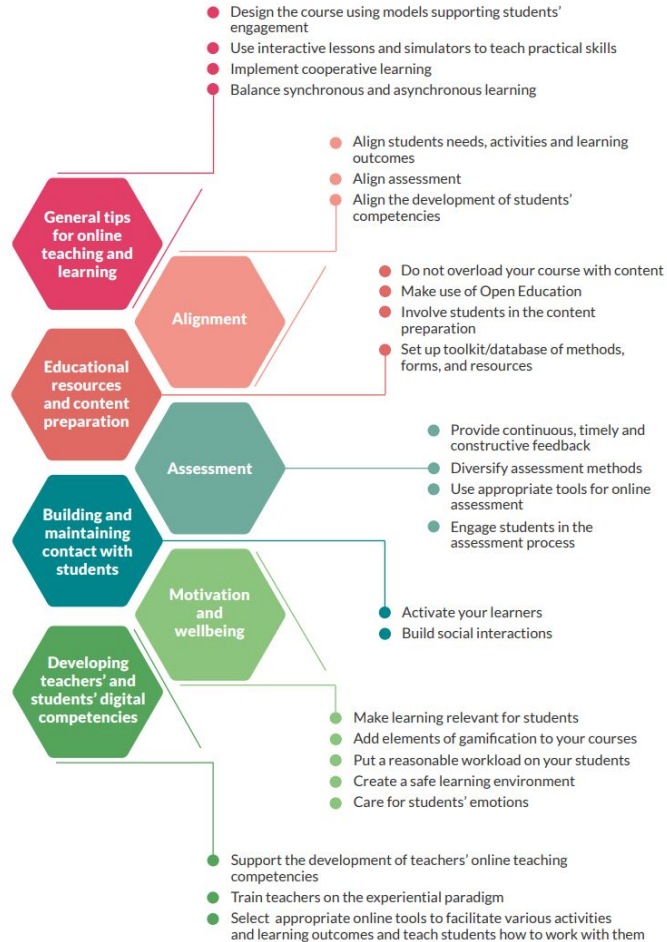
Design the course using models supporting students' engagement
Use interactive lessons and simulators to teach practical skills
Implement cooperative learning
Balance synchronous and asynchronous learning

General tips for online teaching and learning

Align students needs, activities and learning outcomes
Align assessment
Align the development of students' competencies

Alignment

Do not overload your course with content
Make use of Open Education
Involve students in the content preparation
Set up toolkit/database of methods, forms, and resources

Educational resources and content preparation

Assessment

Provide continuous, timely and constructive feedback
Diversify assessment methods
Use appropriate tools for online assessment
Engage students in the assessment process

Building and maintaining contact with students

Motivation and wellbeing

Activate your learners
Build social interactions

Developing teachers' and students' digital competencies

Make learning relevant for students
Add elements of gamification to your courses
Put a reasonable workload on your students
Create a safe learning environment
Care for students' emotions

Support the development of teachers' online teaching competencies
Train teachers on the experiential paradigm
Select appropriate online tools to facilitate various activities and learning outcomes and teach students how to work with them